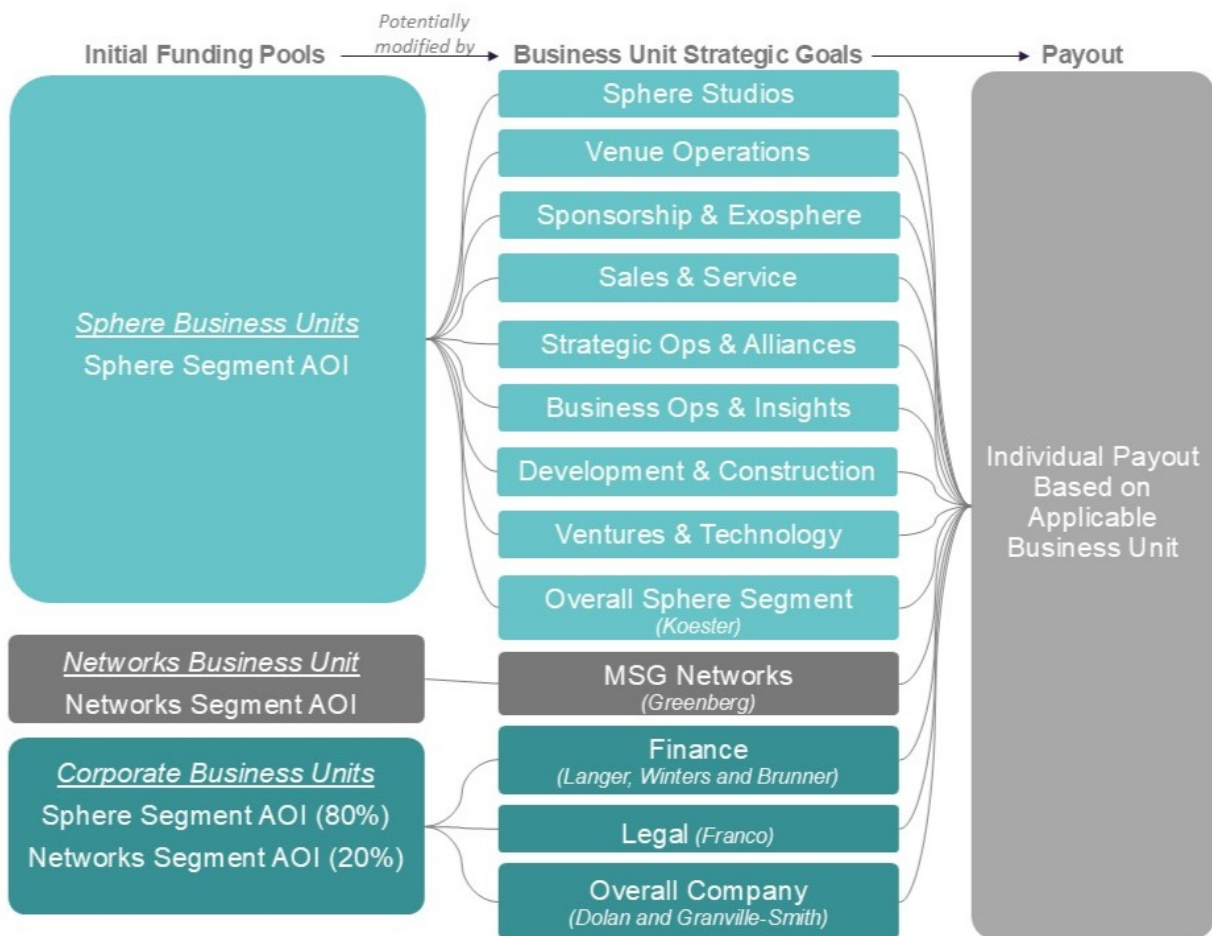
Initial Funding Pools

Potentially modified by

Business Unit Strategic Goals

Payout

Sphere Business Units
Sphere Segment AOI

Sphere Studios

Venue Operations

Sponsorship & Exosphere

Sales & Service

Strategic Ops & Alliances

Business Ops & Insights

Development & Construction

Ventures & Technology

Overall Sphere Segment
(Koester)

Networks Business Unit
Networks Segment AOI

MSG Networks
(Greenberg)

Corporate Business Units
Sphere Segment AOI (80%)
Networks Segment AOI (20%)

Finance
(Langer, Winters and Brunner)

Legal (Franco)

Overall Company
(Dolan and Granville-Smith)

Individual Payout Based on Applicable Business Unit